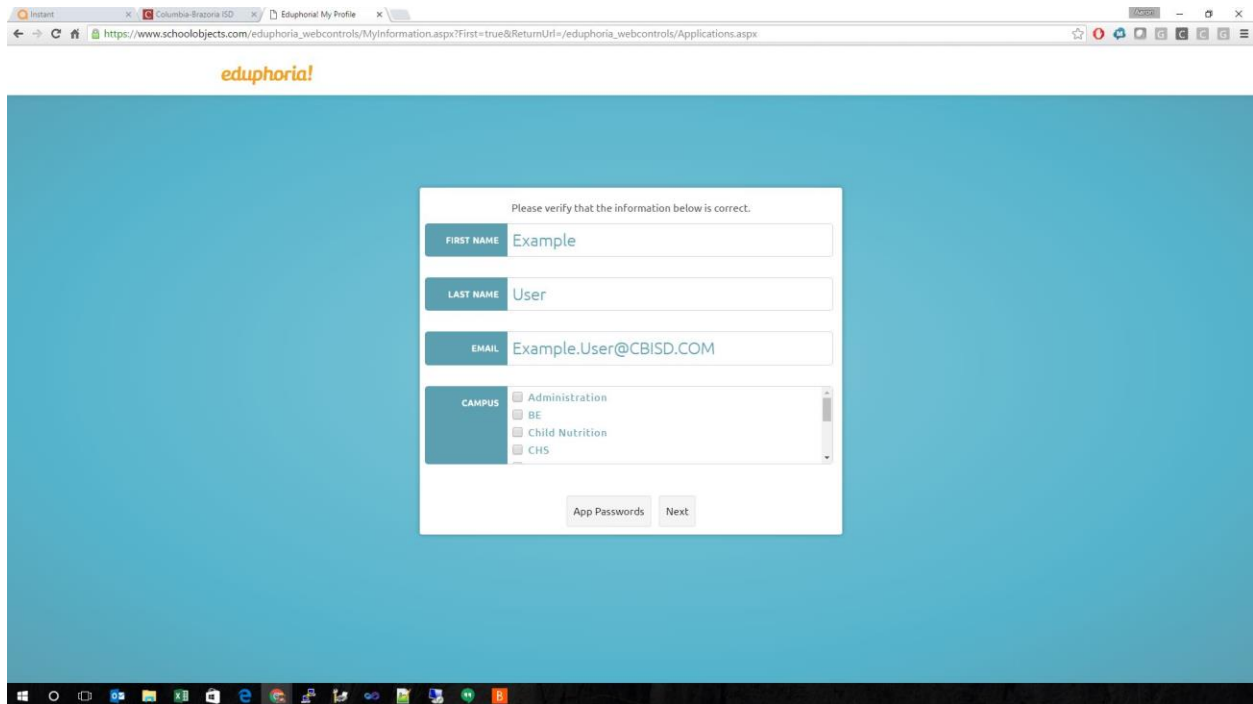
Instant × Columbia-Brazoria ISD × Eduphoria! My Profile ×

https://www.schoolobjects.com/eduphoria_webcontrols/MyInformation.aspx?First=true&ReturnUrl=/eduphoria_webcontrols/Applications.aspx

eduphoria!

Please verify that the information below is correct.

FIRST NAME Example

LAST NAME User

EMAIL Example.User@CBISD.COM

CAMPUS
Administration
BE
Child Nutrition
CHS

App Passwords Next